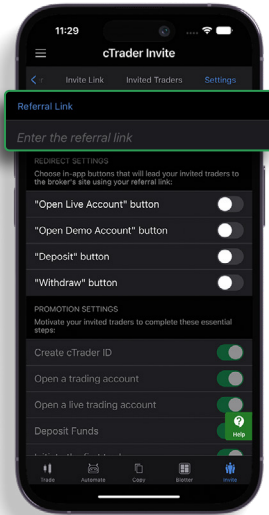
11:29

cTrader Invite

Invite Link Invited Traders Settings

Referral Link

Enter the referral link

REDIRECT SETTINGS
Choose in-app buttons that will lead your invited traders to the broker's site using your referral link:

"Open Live Account" button

"Open Demo Account" button

"Deposit" button

"Withdraw" button

PROMOTION SETTINGS
Motivate your invited traders to complete these essential steps:

Create cTrader ID

Open a trading account

Open a live trading account

Deposit Funds

Help

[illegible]

Trade Automate Copy Blotter Invite